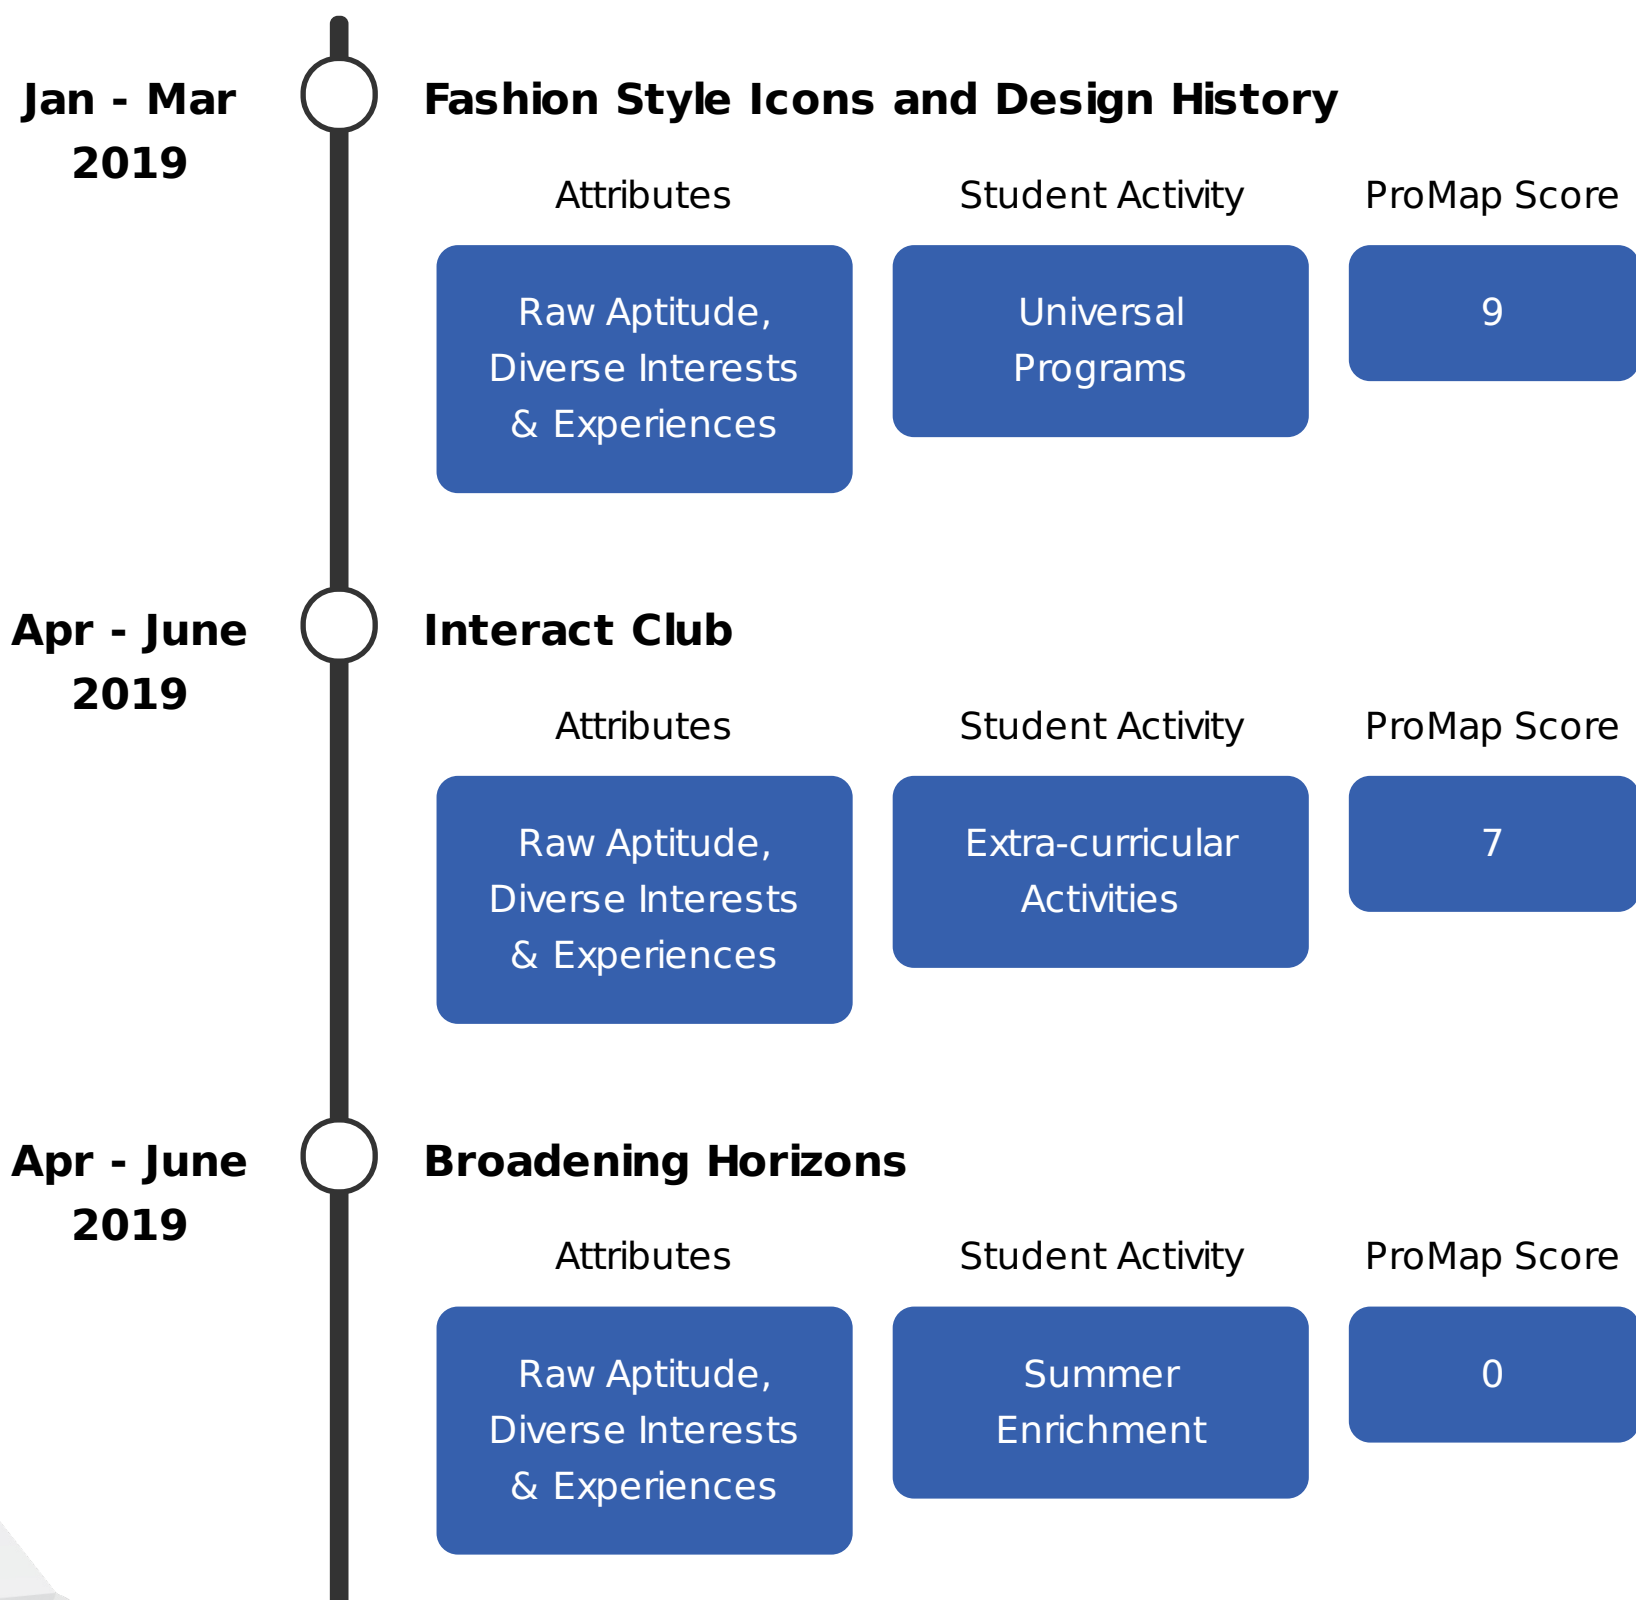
Jan - Mar 2019

Fashion Style Icons and Design History

Attributes

Student Activity

ProMap Score

Raw Aptitude, Diverse Interests & Experiences

Universal Programs

9

Apr - June 2019

Interact Club

Attributes

Student Activity

ProMap Score

Raw Aptitude, Diverse Interests & Experiences

Extra-curricular Activities

7

Apr - June 2019

Broadening Horizons

Attributes

Student Activity

ProMap Score

Raw Aptitude, Diverse Interests & Experiences

Summer Enrichment

0